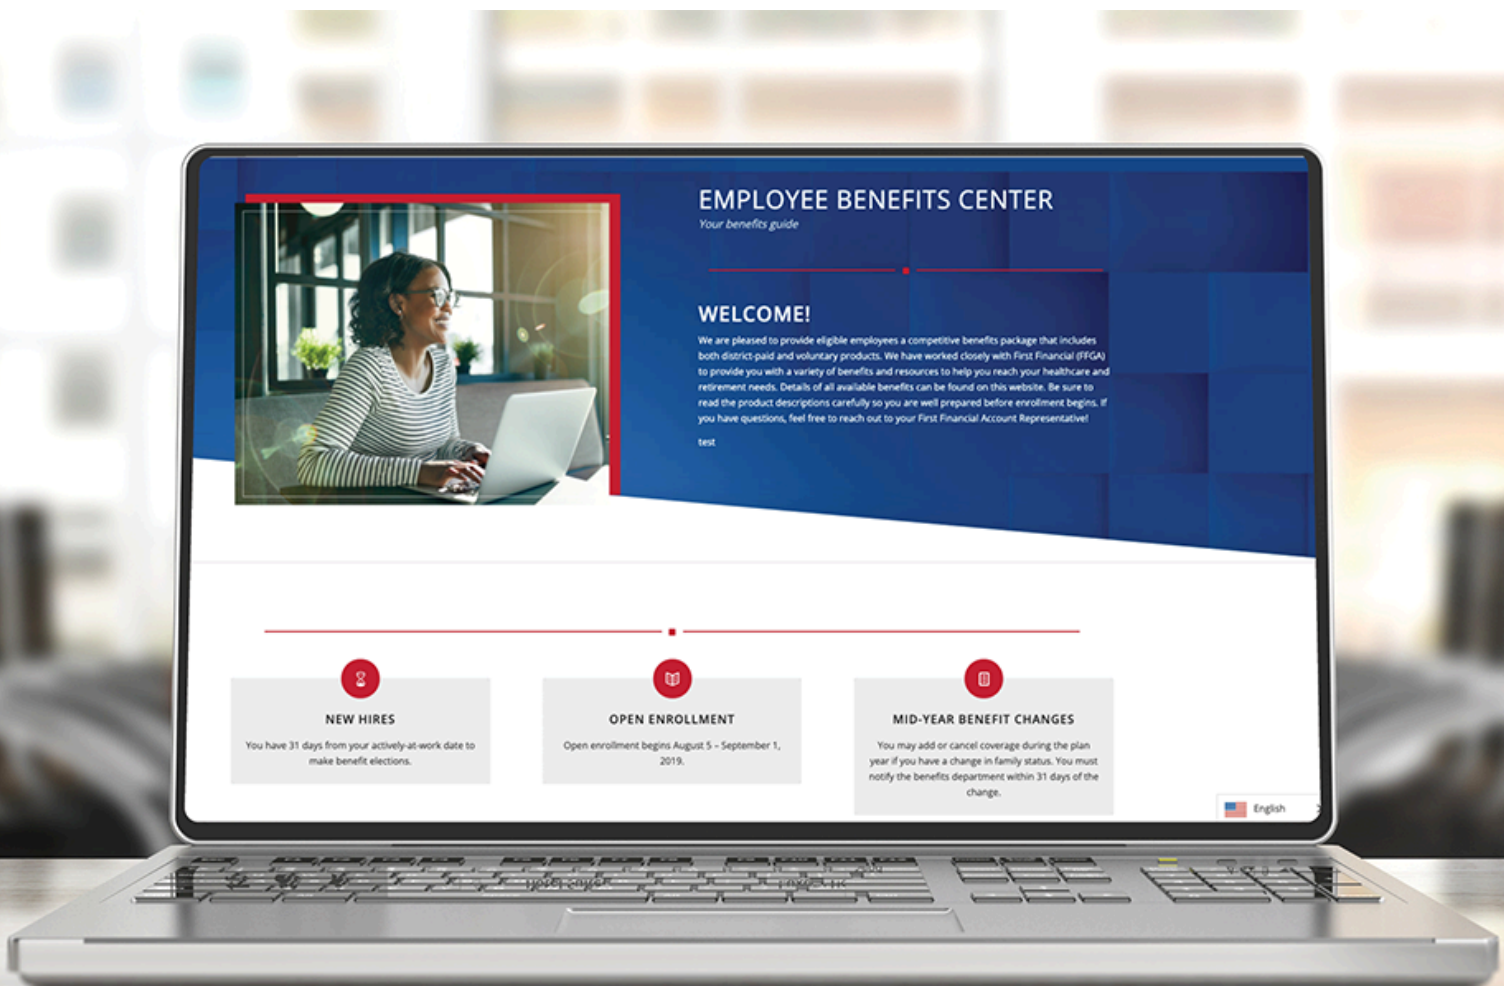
EMPLOYEE BENEFITS CENTER
Your benefits guide

WELCOME!

We are pleased to provide eligible employees a competitive benefits package that includes both district-paid and voluntary products. We have worked closely with First Financial (FFGA) to provide you with a variety of benefits and resources to help you reach your healthcare and retirement needs. Details of all available benefits can be found on this website. Be sure to read the product descriptions carefully so you are well prepared before enrollment begins. If you have questions, feel free to reach out to your First Financial Account Representative!

test

NEW HIRES

You have 31 days from your actively-at-work date to make benefit elections.

OPEN ENROLLMENT

Open enrollment begins August 5 – September 1, 2019.

MID-YEAR BENEFIT CHANGES

You may add or cancel coverage during the plan year if you have a change in family status. You must notify the benefits department within 31 days of the change.

English